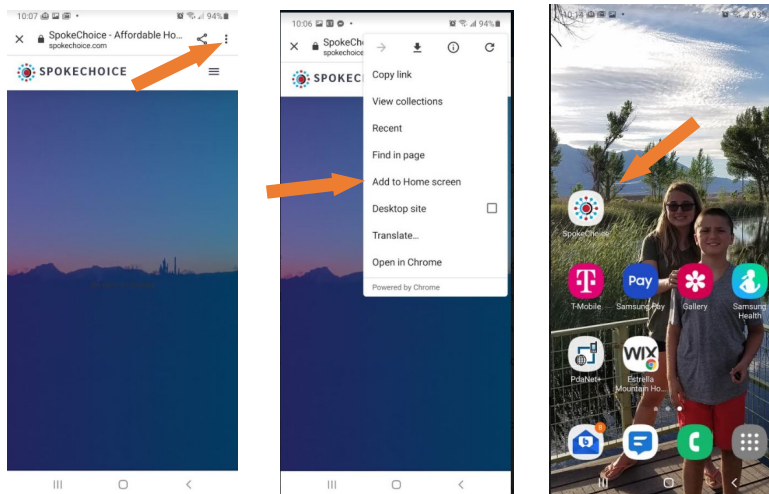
10:07 94%
SpokeChoice - Affordable Ho...
spokechoice.com
SPOKECHOICE

10:06 94%
SpokeCho
spokechoic
SPOKE
Copy link
View collections
Recent
Find in page
Add to Home screen
Desktop site
Translate...
Open in Chrome
Powered by Chrome

SpokeChoice
T-Mobile
Samsung Pay
Pay
Gallery
Samsung Health
PdaNet+
WIX
Estrella Mountain Ho...